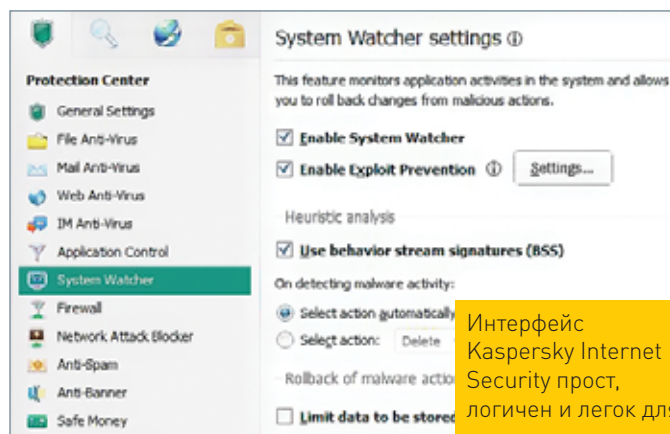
Protection Center
General Settings
File Anti-Virus
Mail Anti-Virus
Web Anti-Virus
IM Anti-Virus
Application Control
System Watcher
Firewall
Network Attack Blocker
Anti-Spam
Anti-Banner
Safe Money

System Watcher settings ⓘ

This feature monitors application activities in the system and allows you to roll back changes from malicious actions.

☑ Enable System Watcher
☑ Enable Exploit Prevention ⓘ Settings...

Heuristic analysis

☑ Use behavior stream signatures (BSS)

On detecting malware activity:

◉ Select action automatically
○ Select action: Delete

Rollback of malware actio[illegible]

☐ Limit data to be stored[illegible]

Интерфейс Kaspersky Internet Security прост, логичен и легок дл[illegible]